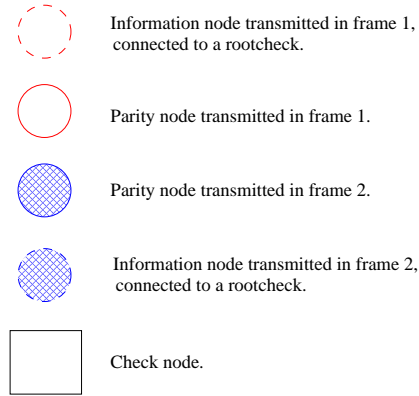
Information node transmitted in frame 1, connected to a rootcheck.

Parity node transmitted in frame 1.

Parity node transmitted in frame 2.

Information node transmitted in frame 2, connected to a rootcheck.

Check node.